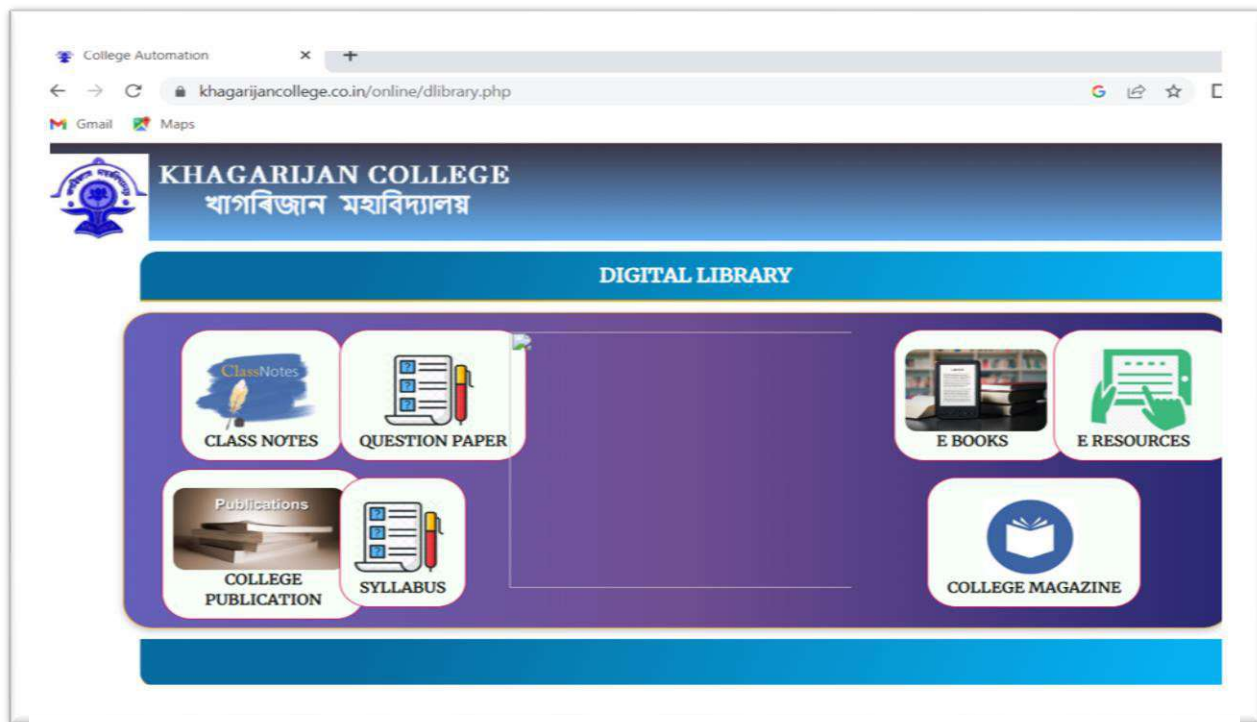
College Automation × +

khagarijancollege.co.in/online/dlibrary.php

Gmail Maps

KHAGARIJAN COLLEGE
খাগৰিজান মহাবিদ্যালয়

DIGITAL LIBRARY

ClassNotes
CLASS NOTES

QUESTION PAPER

E BOOKS

E RESOURCES

Publications
COLLEGE PUBLICATION

SYLLABUS

COLLEGE MAGAZINE